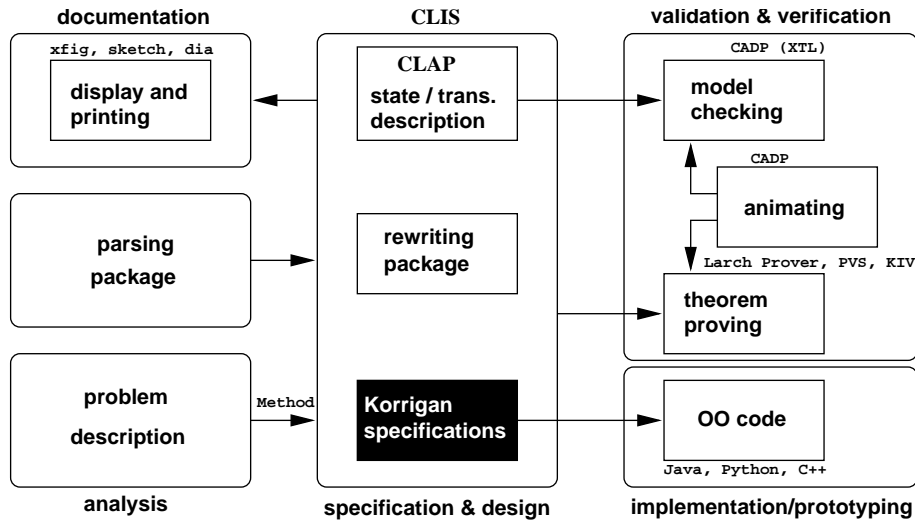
documentation

xfig, sketch, dia

display and printing

parsing package

problem description

Method

analysis

CLIS

CLAP
state / trans. description

rewriting package

Korrigan specifications

specification & design

validation & verification

CADP (XTL)

model checking

CADP

animating

Larch Prover, PVS, KIV

theorem proving

OO code

Java, Python, C++

implementation/prototyping